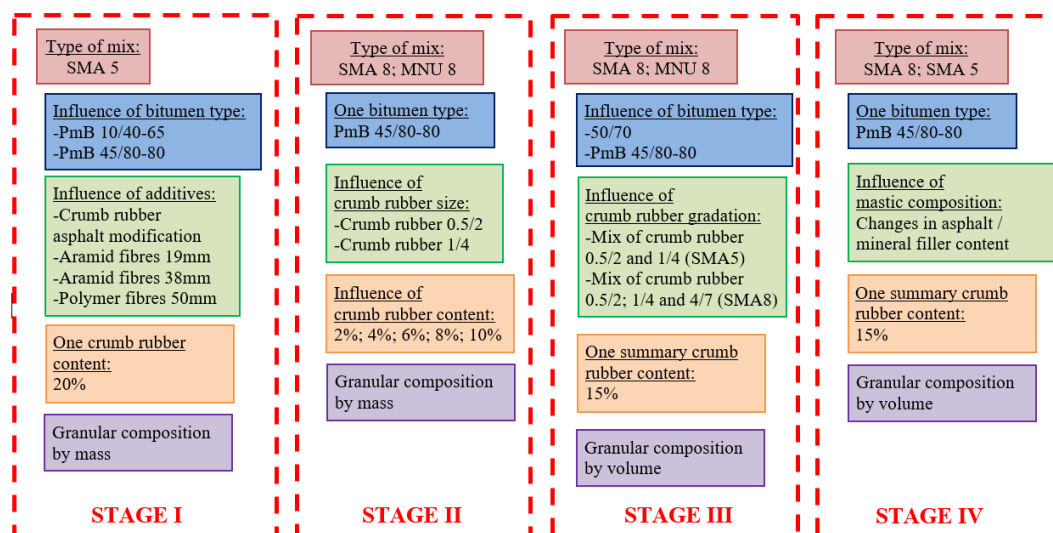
Type of mix:
SMA 5

Influence of bitumen type:
-PmB 10/40-65
-PmB 45/80-80

Influence of additives:
-Crumb rubber asphalt modification
-Aramid fibres 19mm
-Aramid fibres 38mm
-Polymer fibres 50mm

One crumb rubber content:
20%

Granular composition by mass

STAGE I

Type of mix:
SMA 8; MNU 8

One bitumen type:
PmB 45/80-80

Influence of crumb rubber size:
-Crumb rubber 0.5/2
-Crumb rubber 1/4

Influence of crumb rubber content:
2%; 4%; 6%; 8%; 10%

Granular composition by mass

STAGE II

Type of mix:
SMA 8; MNU 8

Influence of bitumen type:
-50/70
-PmB 45/80-80

Influence of crumb rubber gradation:
-Mix of crumb rubber 0.5/2 and 1/4 (SMA5)
-Mix of crumb rubber 0.5/2; 1/4 and 4/7 (SMA8)

One summary crumb rubber content:
15%

Granular composition by volume

STAGE III

Type of mix:
SMA 8; SMA 5

One bitumen type:
PmB 45/80-80

Influence of mastic composition:
Changes in asphalt / mineral filler content

One summary crumb rubber content:
15%

Granular composition by volume

STAGE IV